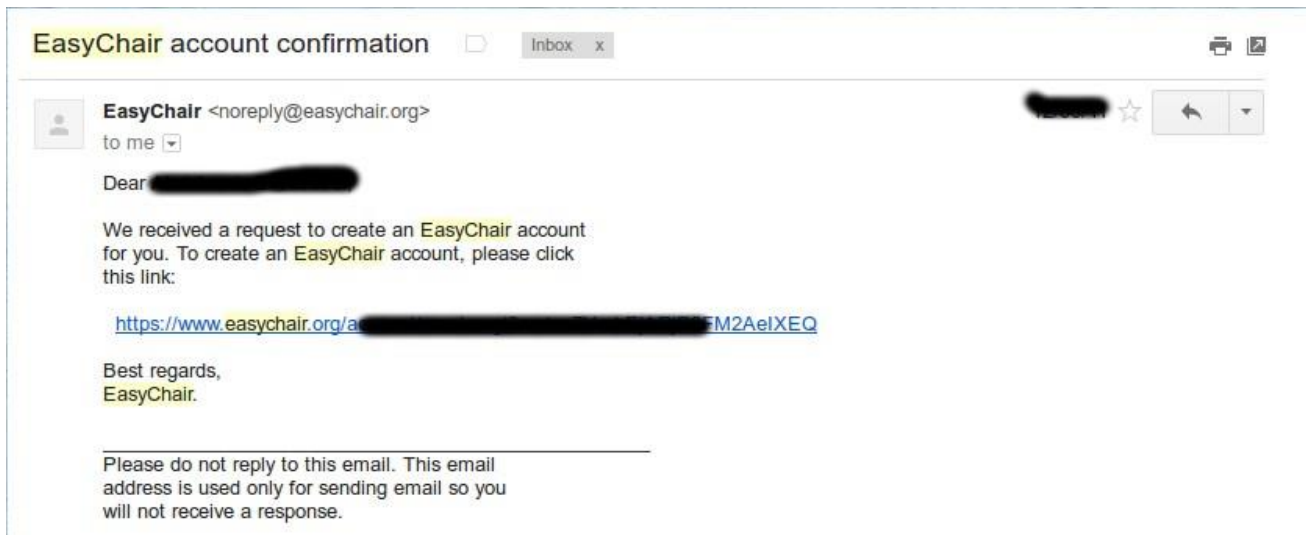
EasyChair account confirmation Inbox x

EasyChair <noreply@easychair.org>
to me

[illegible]

Dear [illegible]

We received a request to create an EasyChair account for you. To create an EasyChair account, please click this link:

https://www.easychair.org/a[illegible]FM2AeIXEQ

Best regards,
EasyChair.

Please do not reply to this email. This email address is used only for sending email so you will not receive a response.